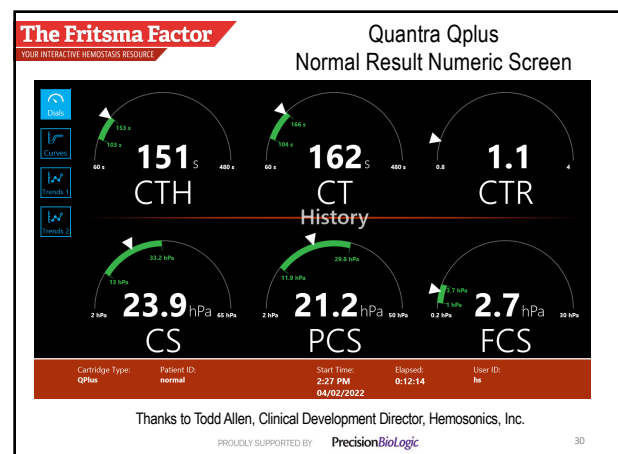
The Fritsma Factor
YOUR INTERACTIVE HEMOSTASIS RESOURCE

Quantra Qplus
Normal Result Numeric Screen

Dials
Curves
Trends 1
Trends 2

153 s
103 s
60 s
151 s
480 s
CTH

166 s
104 s
60 s
162 s
480 s
CT

0.8
1.1
4
CTR

History

33.2 hPa
13 hPa
2 hPa
23.9 hPa
65 hPa
CS

29.8 hPa
11.9 hPa
2 hPa
21.2 hPa
50 hPa
PCS

3.7 hPa
1 hPa
0.2 hPa
2.7 hPa
30 hPa
FCS

Cartridge Type: QPlus
Patient ID: normal
Start Time: 2:27 PM 04/02/2022
Elapsed: 0:12:14
User ID: hs

Thanks to Todd Allen, Clinical Development Director, Hemosonics, Inc.

PROUDLY SUPPORTED BY PrecisionBioLogic

30